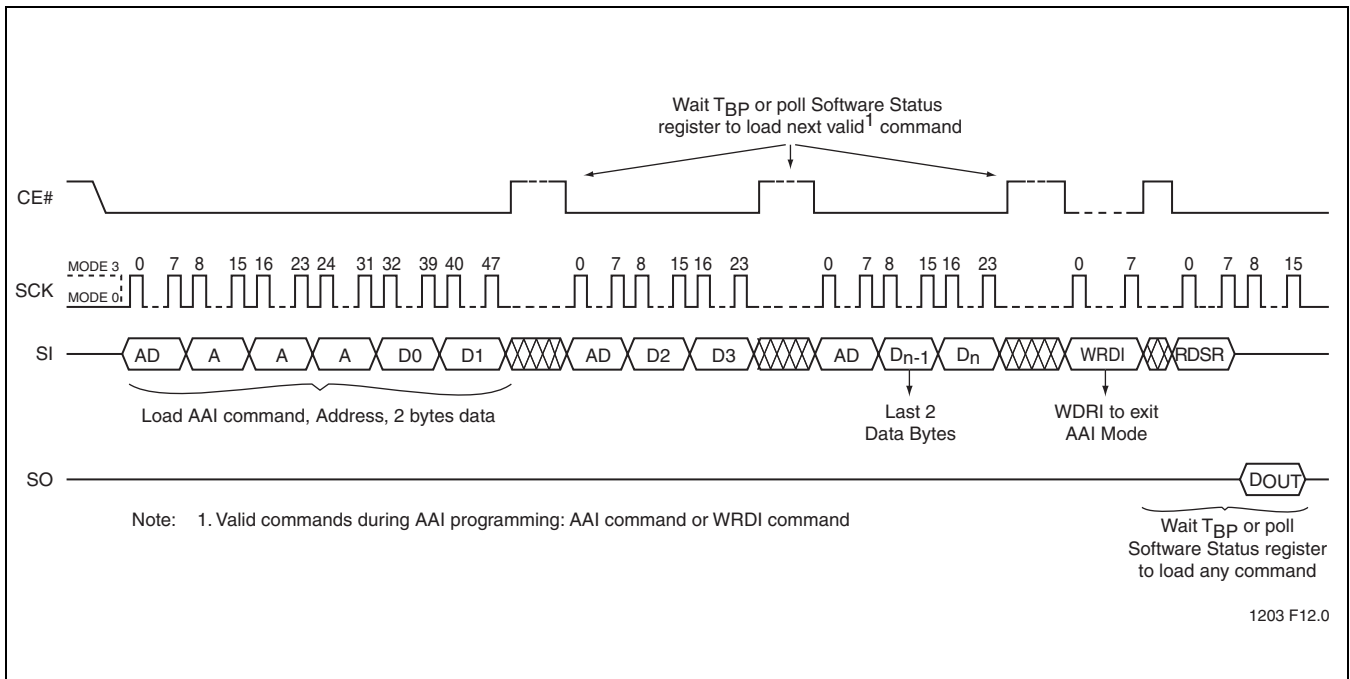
Wait $T_{BP}$ or poll Software Status register to load next valid$^1$ command

CE#

MODE 3
SCK
MODE 0

0 7 8 15 16 23 24 31 32 39 40 47

0 7 8 15 16 23

0 7 8 15 16 23

0 7

0 7 8 15

SI

AD A A A D0 D1

AD D2 D3

AD $D_{n-1}$ $D_n$

WRDI

RDSR

Load AAI command, Address, 2 bytes data

Last 2 Data Bytes

WDRI to exit AAI Mode

SO

DOUT

Note: 1. Valid commands during AAI programming: AAI command or WRDI command

Wait $T_{BP}$ or poll Software Status register to load any command

1203 F12.0